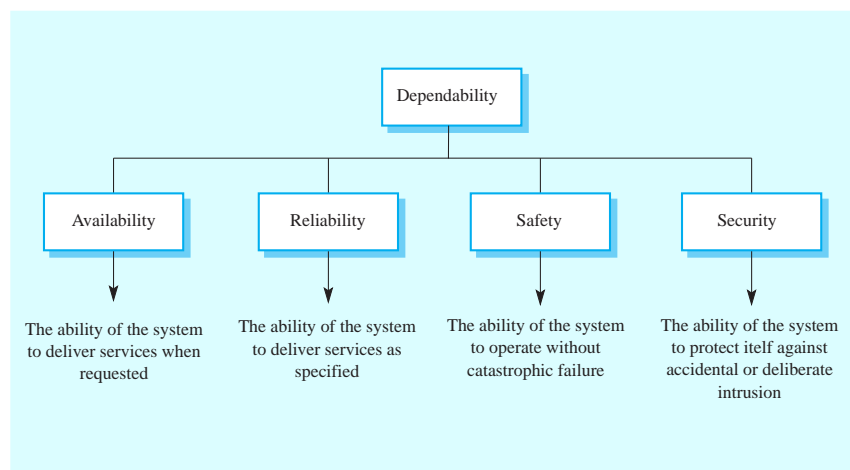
Dependability

Availability

Reliability

Safety

Security

The ability of the system to deliver services when requested

The ability of the system to deliver services as specified

The ability of the system to operate without catastrophic failure

The ability of the system to protect itelf against accidental or deliberate intrusion